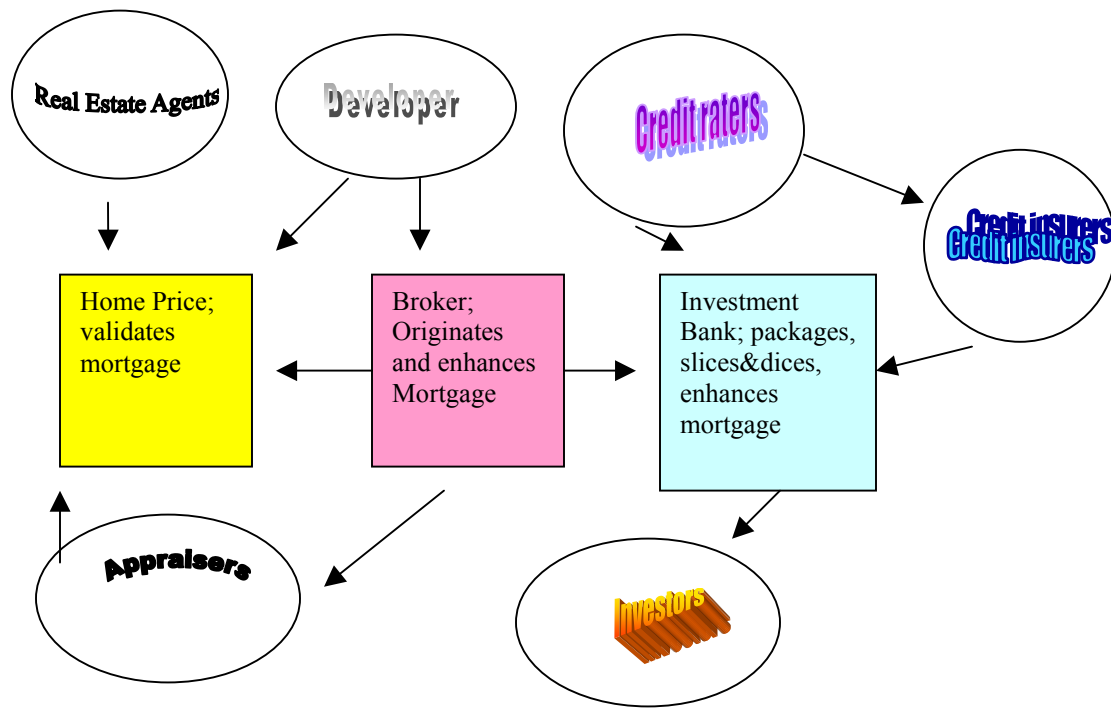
Real Estate Agents

Developer

Credit raters

Credit insurers

Home Price; validates mortgage

Broker; Originates and enhances Mortgage

Investment Bank; packages, slices&dices, enhances mortgage

Appraisers

Investors